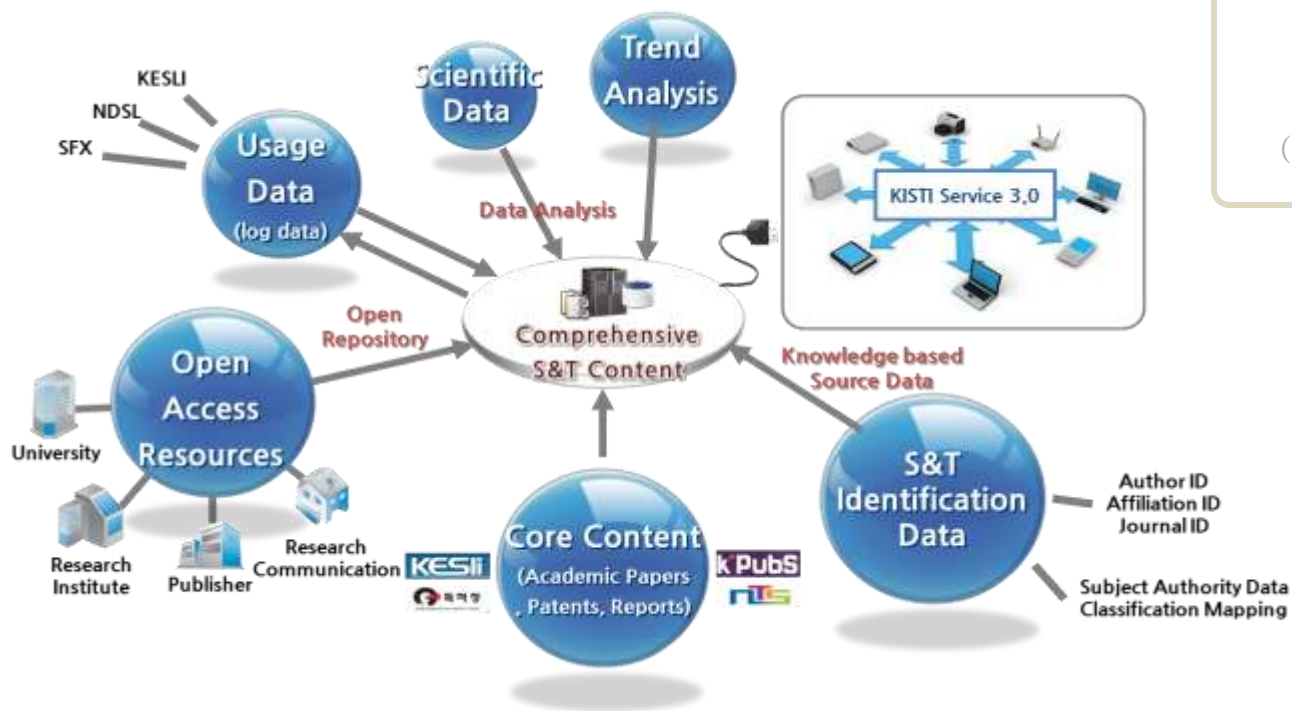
KESLI
NDSL
SFX
Usage Data (log data)
Scientific Data
Trend Analysis
Data Analysis
KISTI Service 3,0
Open Repository
Comprehensive S&T Content
Knowledge based Source Data
Open Access Resources
University
Research Institute
Publisher
Research Communication
KESLI
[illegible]
Core Content (Academic Papers , Patents, Reports)
k PubS
NTIS
S&T Identification Data
Author ID
Affiliation ID
Journal ID
Subject Authority Data
Classification Mapping